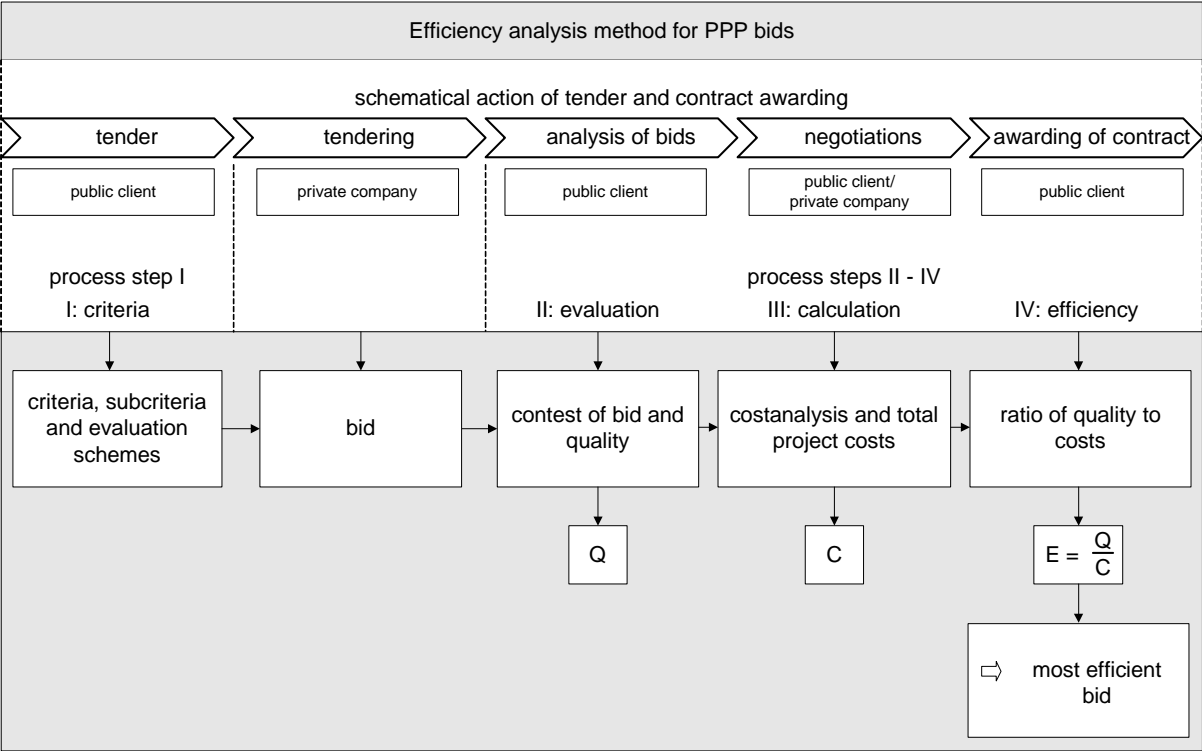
Efficiency analysis method for PPP bids

schematical action of tender and contract awarding

tender

tendering

analysis of bids

negotiations

awarding of contract

public client

private company

public client

public client/ private company

public client

process step I

I: criteria

process steps II - IV

II: evaluation

III: calculation

IV: efficiency

criteria, subcriteria and evaluation schemes

bid

contest of bid and quality

costanalysis and total project costs

ratio of quality to costs

Q

C

$E = \frac{Q}{C}$

⇨ most efficient bid